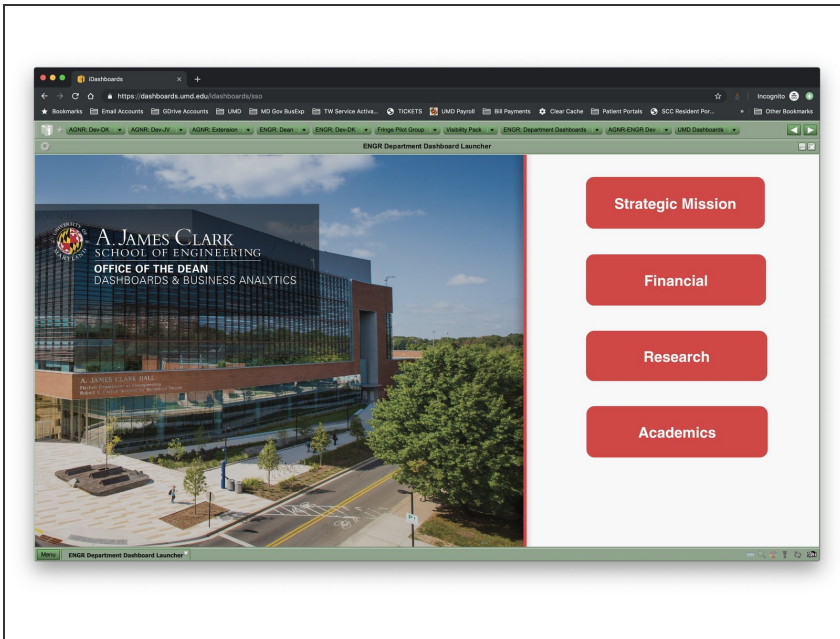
iDashboards
https://dashboards.umd.edu/idashboards/sso
Incognito
Bookmarks Email Accounts GDrive Accounts UMD MD Gov BusExp TW Service Activa... TICKETS UMD Payroll Bill Payments Clear Cache Patient Portals SCC Resident Por... » Other Bookmarks
AGNR: Dev-DK AGNR: Dev-JV AGNR: Extension ENGR: Dean ENGR: Dev-DK Fringe Pilot Group Visibility Pack ENGR: Department Dashboards AGNR-ENGR Dev UMD Dashboards
ENGR Department Dashboard Launcher

UNIVERSITY OF MARYLAND
A. JAMES CLARK
SCHOOL OF ENGINEERING
OFFICE OF THE DEAN
DASHBOARDS & BUSINESS ANALYTICS

A. JAMES CLARK HALL

Strategic Mission

Financial

Research

Academics

Menu ENGR Department Dashboard Launcher